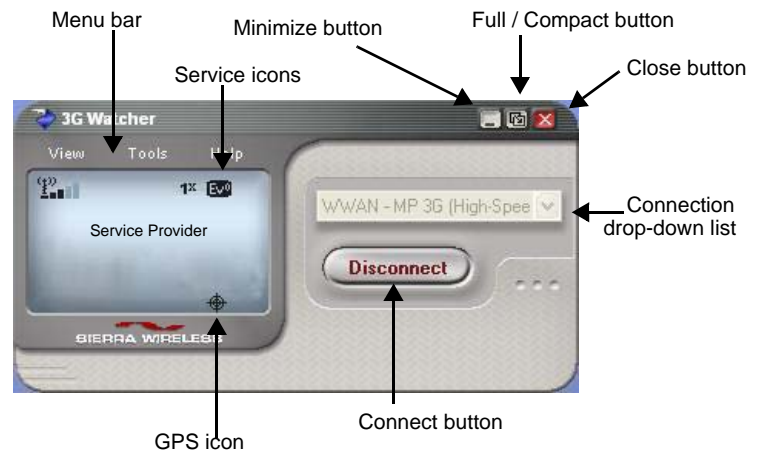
Menu bar

Minimize button

Full / Compact button

Service icons

Close button

3G Watcher

View Tools Help

1x EV

Service Provider

WWAN - MP 3G (High-Spee

Connection drop-down list

Disconnect

SIERRA WIRELESS

Connect button

GPS icon